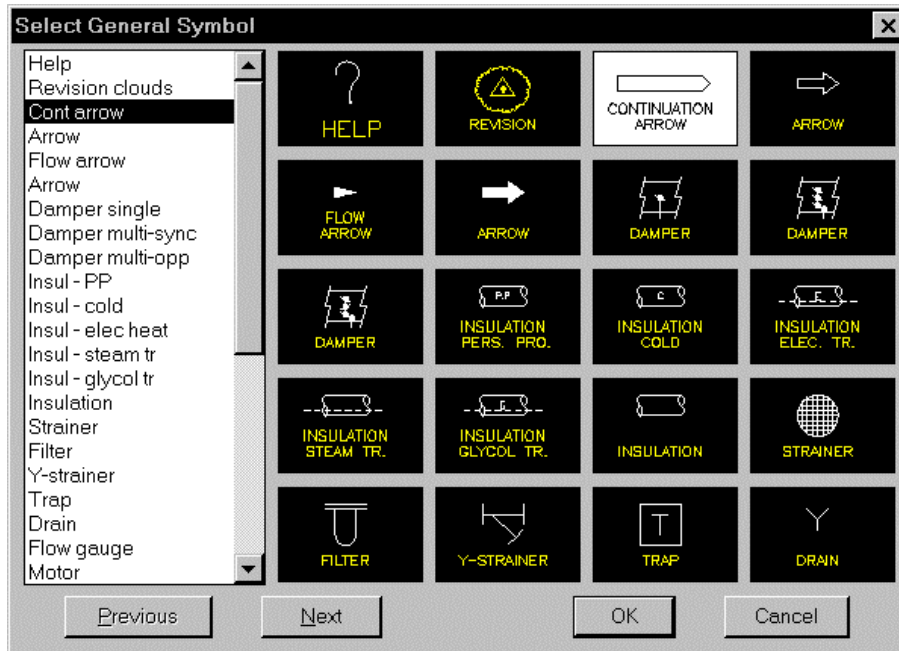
Select General Symbol

Help
Revision clouds
Cont arrow
Arrow
Flow arrow
Arrow
Damper single
Damper multi-sync
Damper multi-opp
Insul - PP
Insul - cold
Insul - elec heat
Insul - steam tr
Insul - glycol tr
Insulation
Strainer
Filter
Y-strainer
Trap
Drain
Flow gauge
Motor

?
HELP

REVISION

CONTINUATION ARROW

ARROW

FLOW ARROW

ARROW

DAMPER

DAMPER

DAMPER

P.P
INSULATION PERS. PRO.

C
INSULATION COLD

E
INSULATION ELEC. TR.

INSULATION STEAM TR.

G
INSULATION GLYCOL TR.

INSULATION

STRAINER

FILTER

Y-STRAINER

T
TRAP

Y
DRAIN

Previous
Next
OK
Cancel